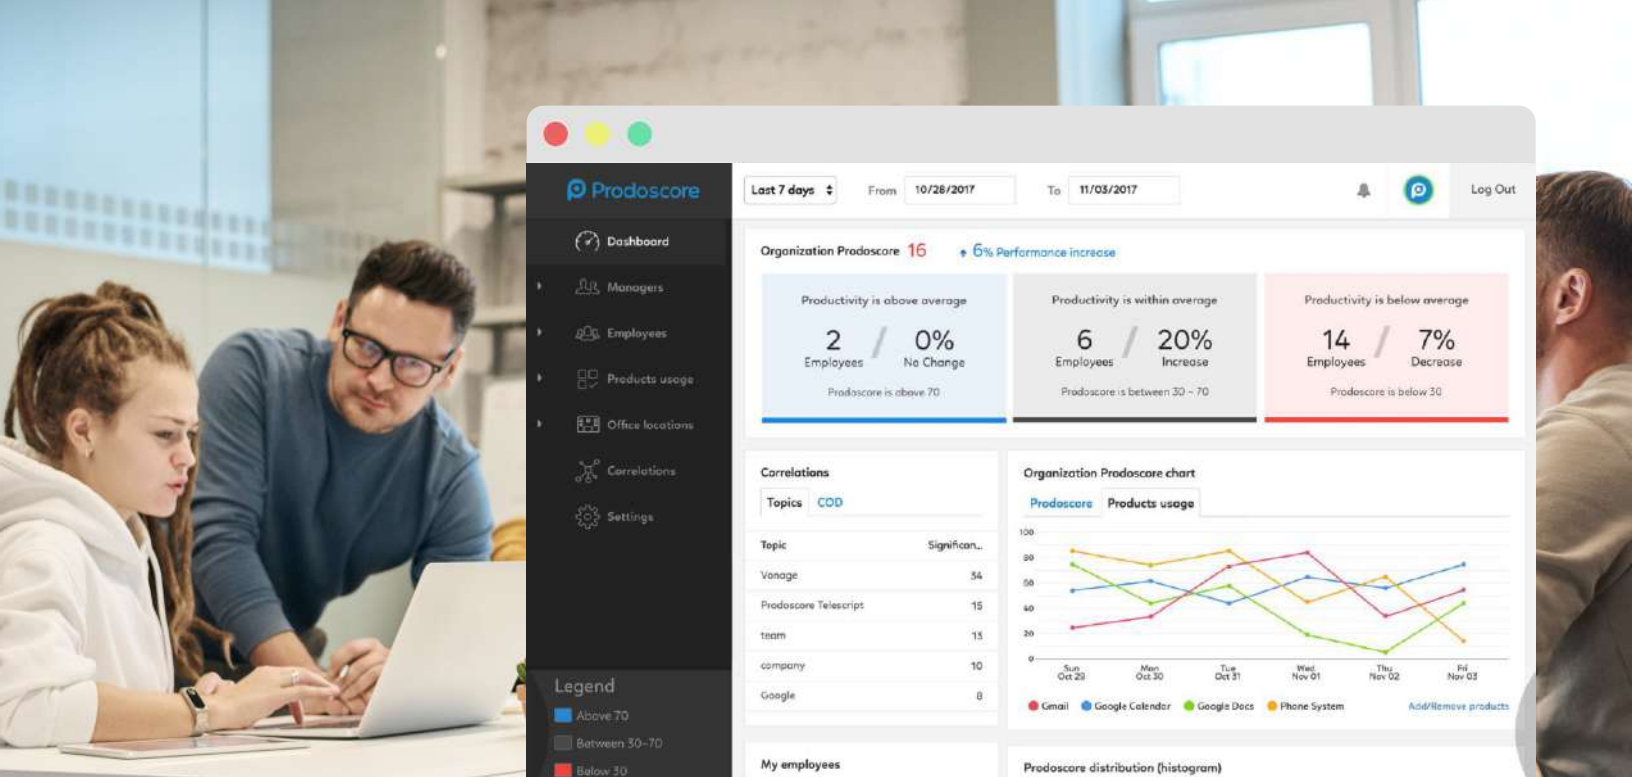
Prodoscore

Dashboard

Managers

Employees

Products usage

Office locations

Correlations

Settings

Legend

Above 70

Between 30-70

Below 30

Last 7 days

From 10/28/2017

To 11/03/2017

Log Out

Organization Prodoscore 16

6% Performance increase

Productivity is above average

2 Employees / 0% No Change

Prodoscore is above 70

Productivity is within average

6 Employees / 20% Increase

Prodoscore is between 30 - 70

Productivity is below average

14 Employees / 7% Decrease

Prodoscore is below 30

Correlations

Topics COD

| Topic | Significan... |
|---|---|
| Vonage | 34 |
| Prodoscore Telescript | 15 |
| team | 13 |
| company | 10 |
| Google | 8 |

Organization Prodoscore chart

Prodoscore Products usage

100
80
60
40
20
0

Sun Oct 29
Mon Oct 30
Tue Oct 31
Wed Nov 01
Thu Nov 02
Fri Nov 03

Gmail Google Calendar Google Docs Phone System

Add/Remove products

My employees

Prodoscore distribution (histogram)